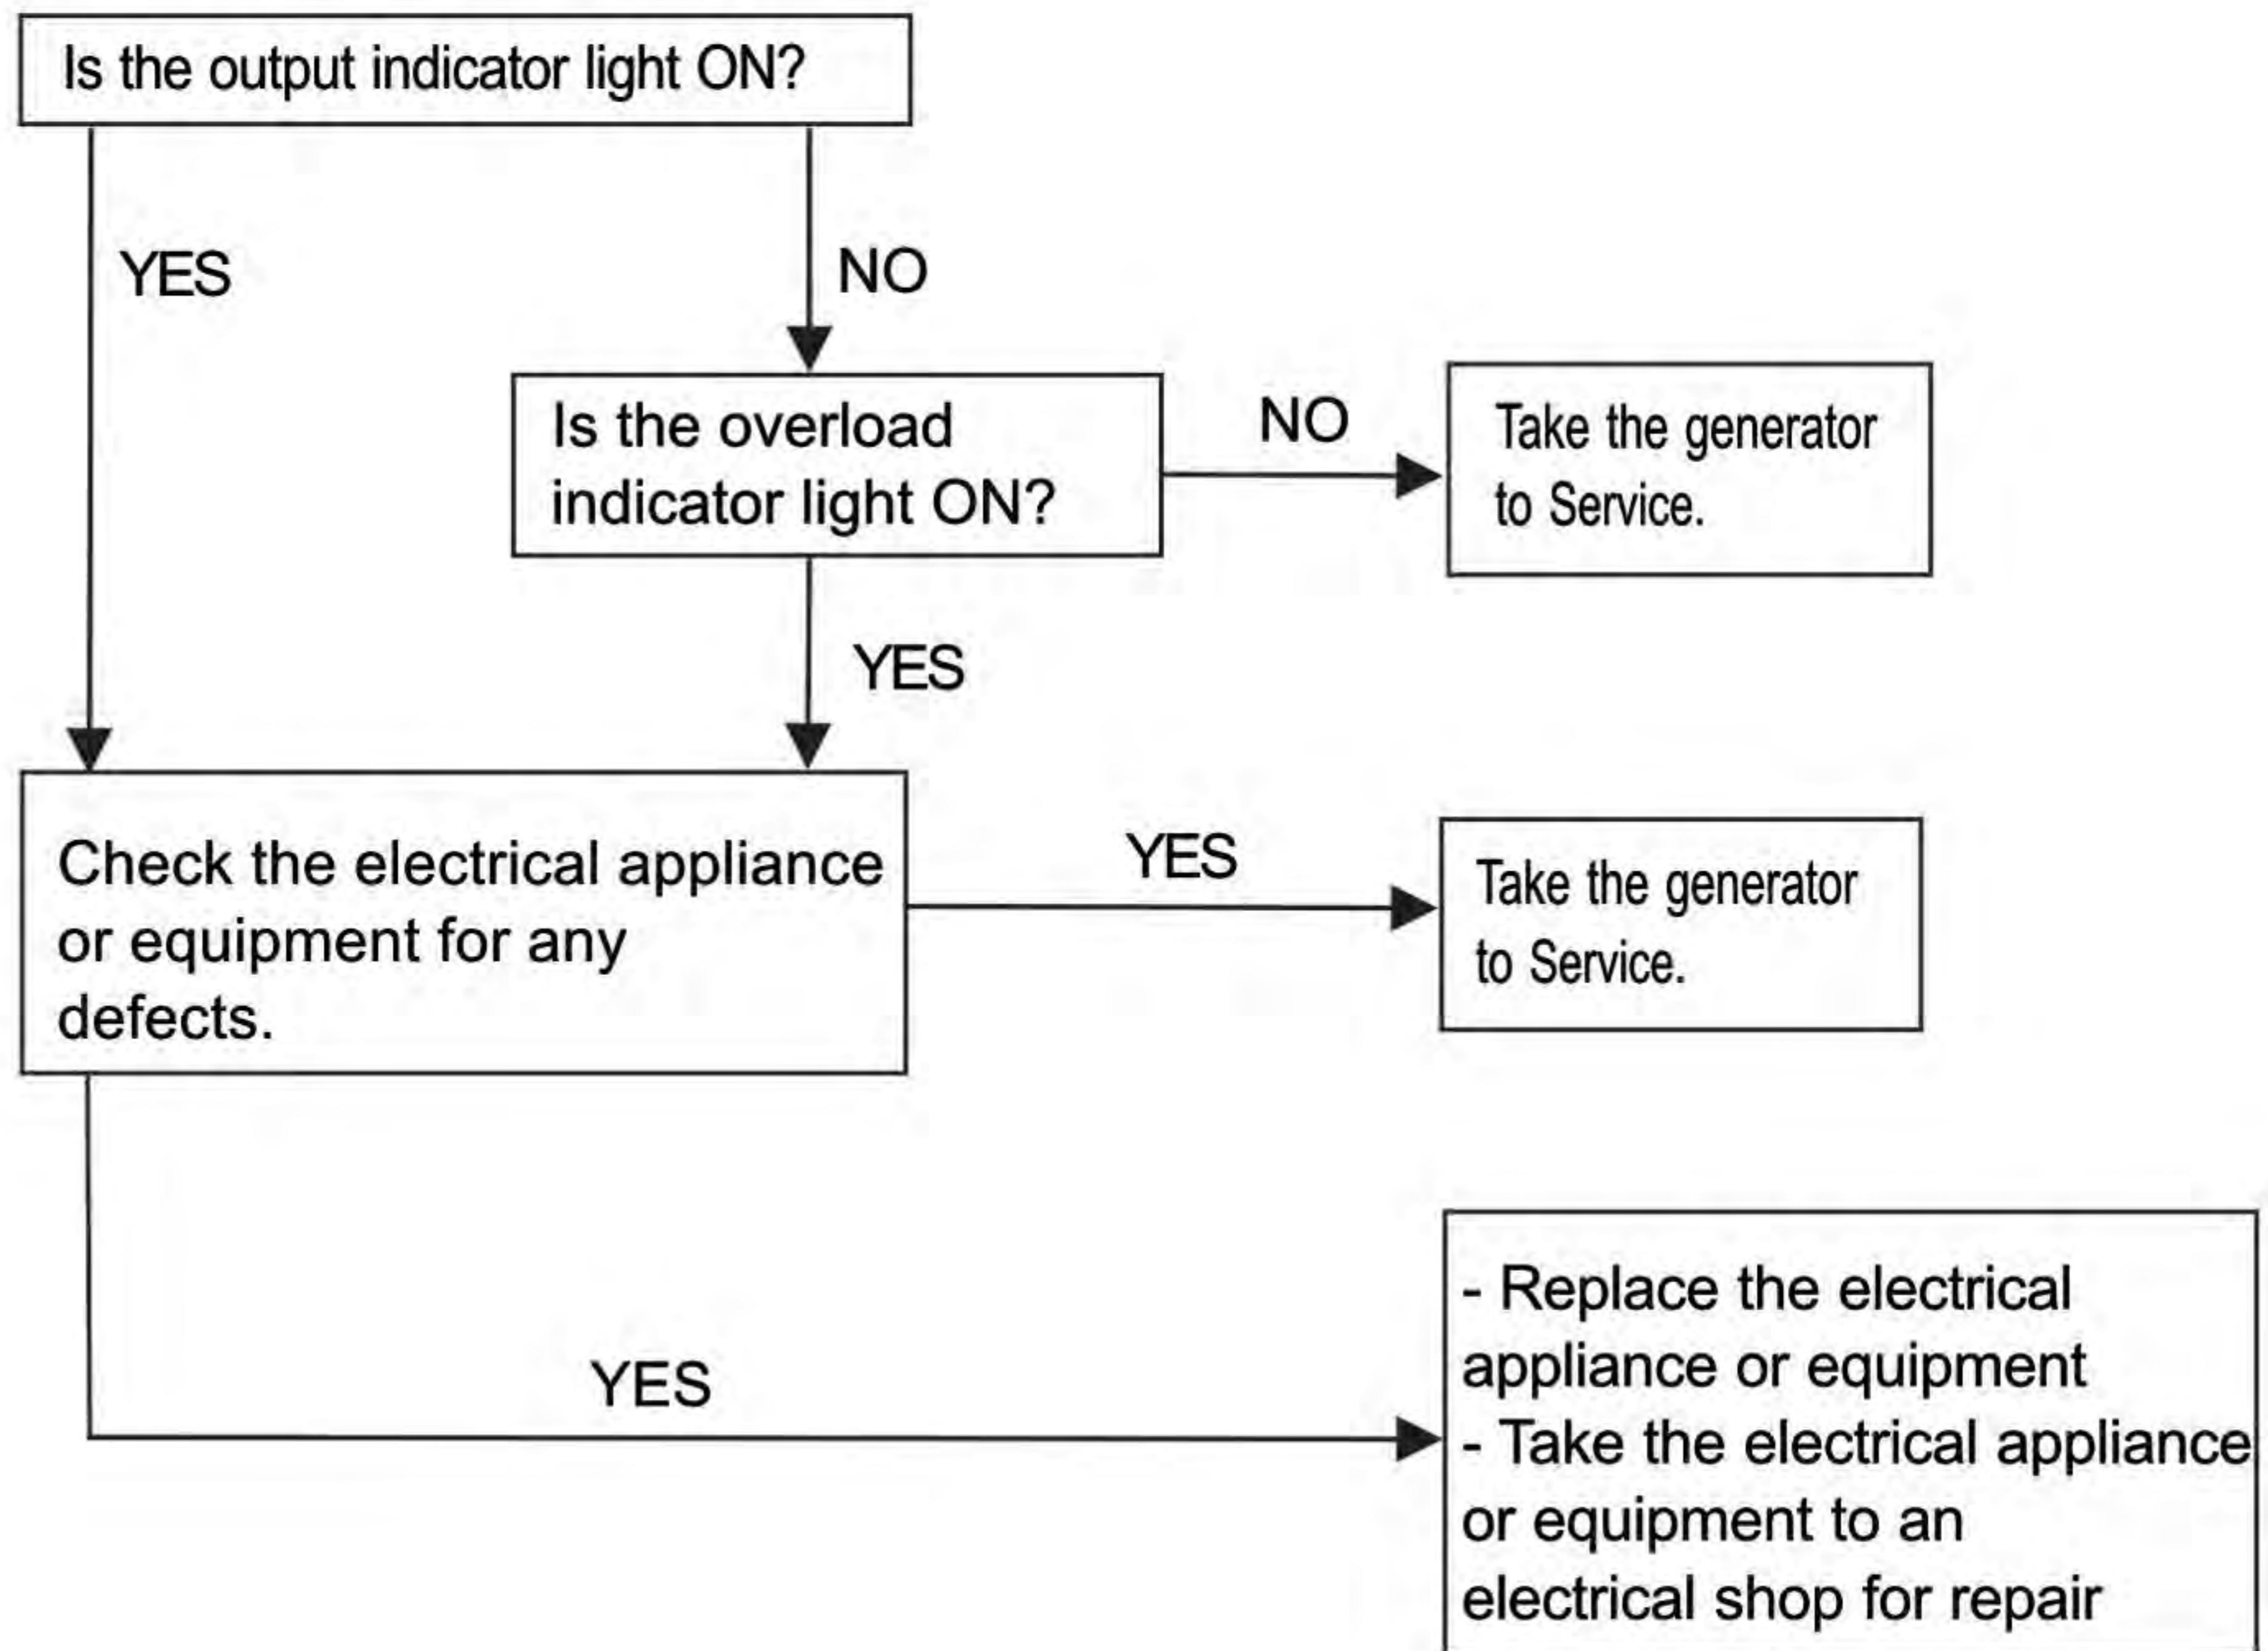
Is the output indicator light ON?

YES

NO

Is the overload indicator light ON?

NO

Take the generator to Service.

YES

Check the electrical appliance or equipment for any defects.

YES

Take the generator to Service.

YES

- Replace the electrical appliance or equipment
- Take the electrical appliance or equipment to an electrical shop for repair